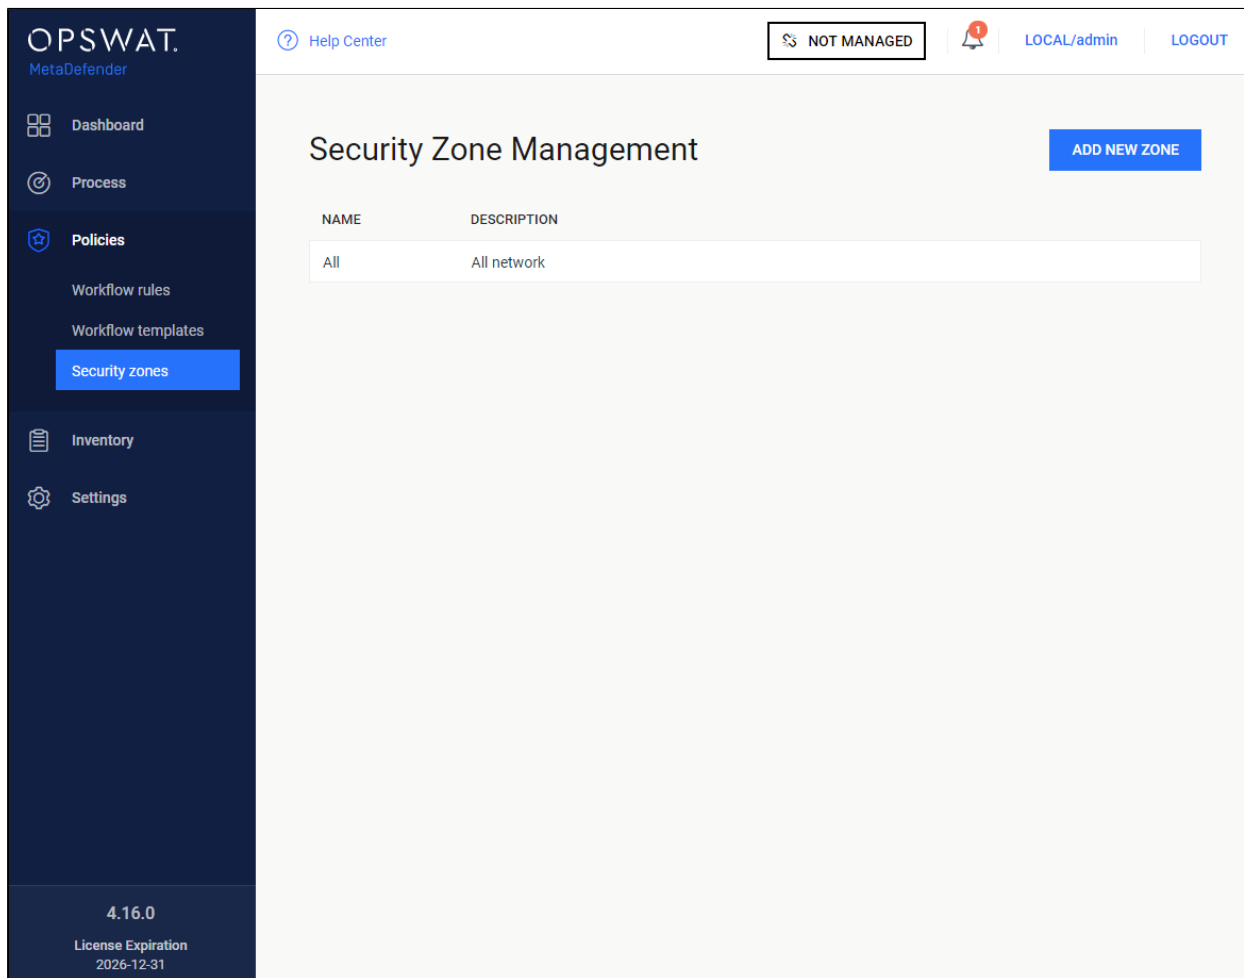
OPSWAT.
MetaDefender

Dashboard
Process
Policies
Workflow rules
Workflow templates
Security zones
Inventory
Settings

4.16.0
License Expiration
2026-12-31

Help Center
NOT MANAGED
1
LOCAL/admin
LOGOUT

Security Zone Management
ADD NEW ZONE

| NAME | DESCRIPTION |
|---|---|
| All | All network |